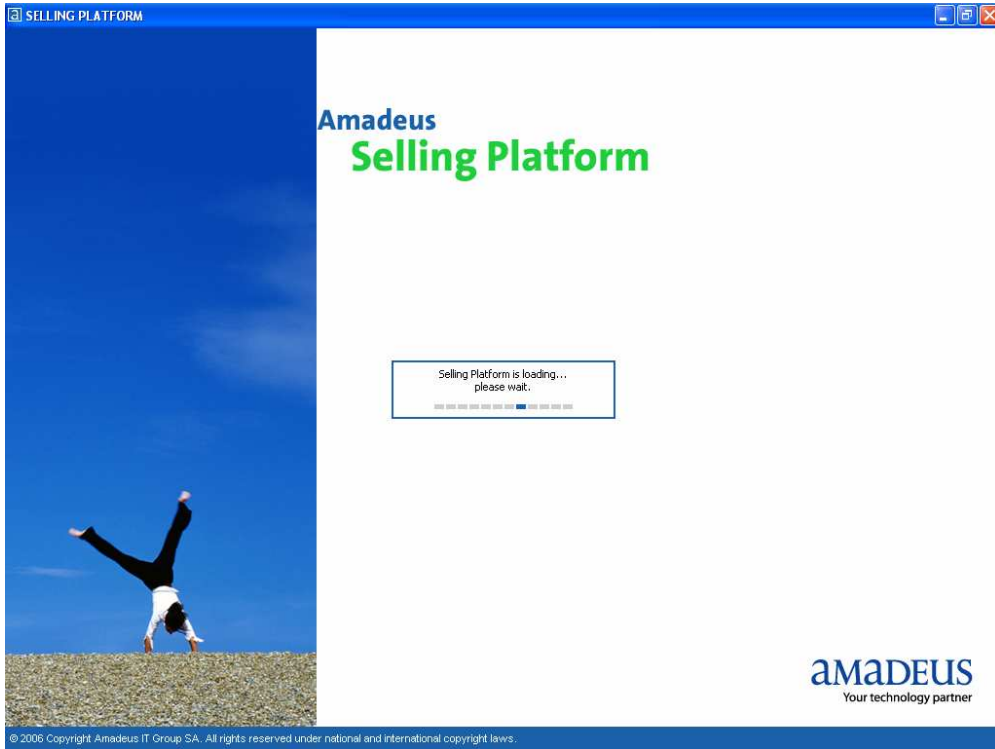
SELLING PLATFORM

Amadeus
Selling Platform

Selling Platform is loading...
please wait.

amadeus
Your technology partner

© 2006 Copyright Amadeus IT Group SA. All rights reserved under national and international copyright laws.